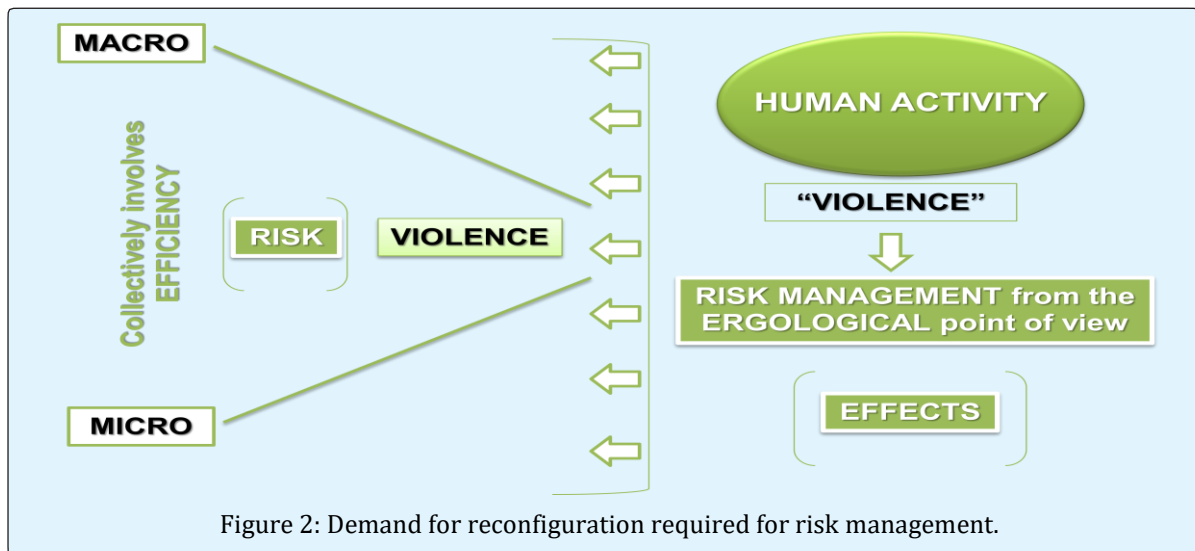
MACRO

Collectively involves EFFICIENCY

RISK

VIOLENCE

MICRO

HUMAN ACTIVITY

"VIOLENCE"

RISK MANAGEMENT from the ERGOLOGICAL point of view

EFFECTS

Figure 2: Demand for reconfiguration required for risk management.